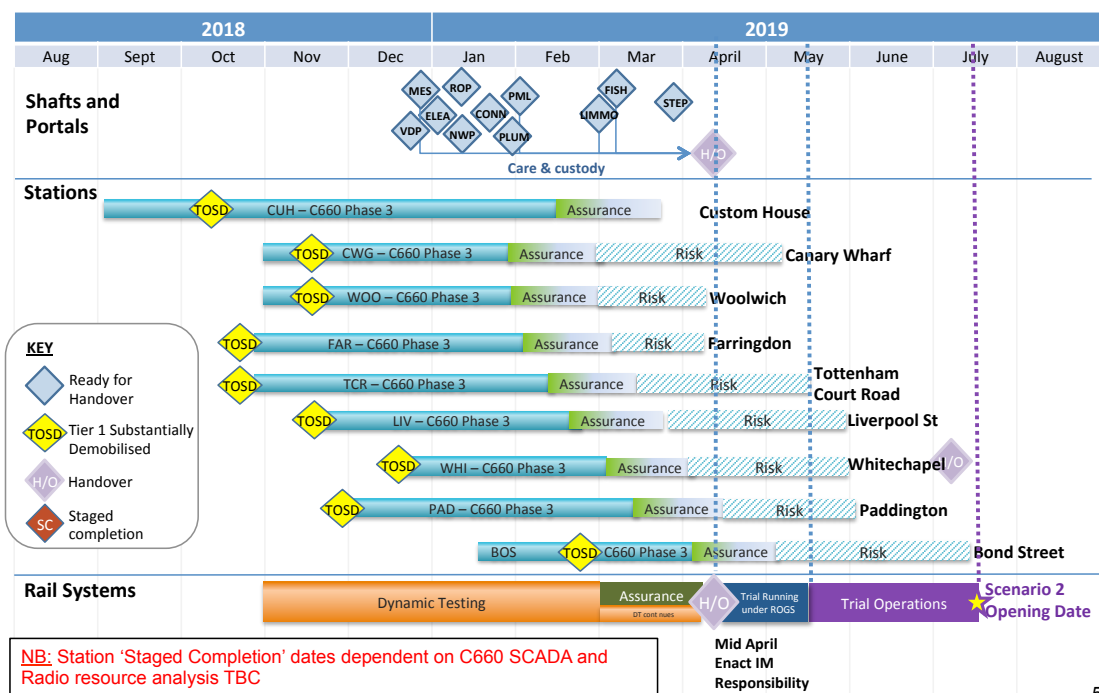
2018 2019

Aug Sept Oct Nov Dec Jan Feb Mar April May June July August

Shafts and Portals

MES ROP PML FISH ELEA CONN STEP VDP NWP PLUM LIMMO H/O

Care & custody

Stations

TOSD CUH – C660 Phase 3 Assurance Custom House

TOSD CWG – C660 Phase 3 Assurance Risk Canary Wharf

TOSD WOO – C660 Phase 3 Assurance Risk Woolwich

TOSD FAR – C660 Phase 3 Assurance Risk Farringdon

TOSD TCR – C660 Phase 3 Assurance Risk Tottenham Court Road

TOSD LIV – C660 Phase 3 Assurance Risk Liverpool St

TOSD WHI – C660 Phase 3 Assurance Risk Whitechapel H/O

TOSD PAD – C660 Phase 3 Assurance Risk Paddington

BOS TOSD C660 Phase 3 Assurance Risk Bond Street

KEY

Ready for Handover

TOSD Tier 1 Substantially Demobilised

H/O Handover

SC Staged completion

Rail Systems

Dynamic Testing

Assurance

DT continues

H/O

Trial Running under ROGS

Trial Operations

Scenario 2 Opening Date

Mid April Enact IM Responsibility

NB: Station 'Staged Completion' dates dependent on C660 SCADA and Radio resource analysis TBC

5